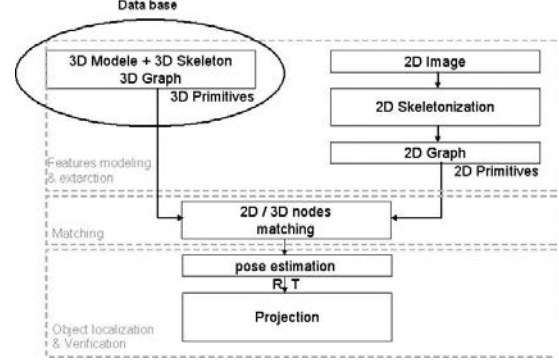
Data base

3D Modele + 3D Skeleton
3D Graph
3D Primitives

2D Image

2D Skeletonization

2D Graph
2D Primitives

Features modeling & extarction

Matching

2D / 3D nodes matching

pose estimation

R, T

Projection

Object localization & Verification